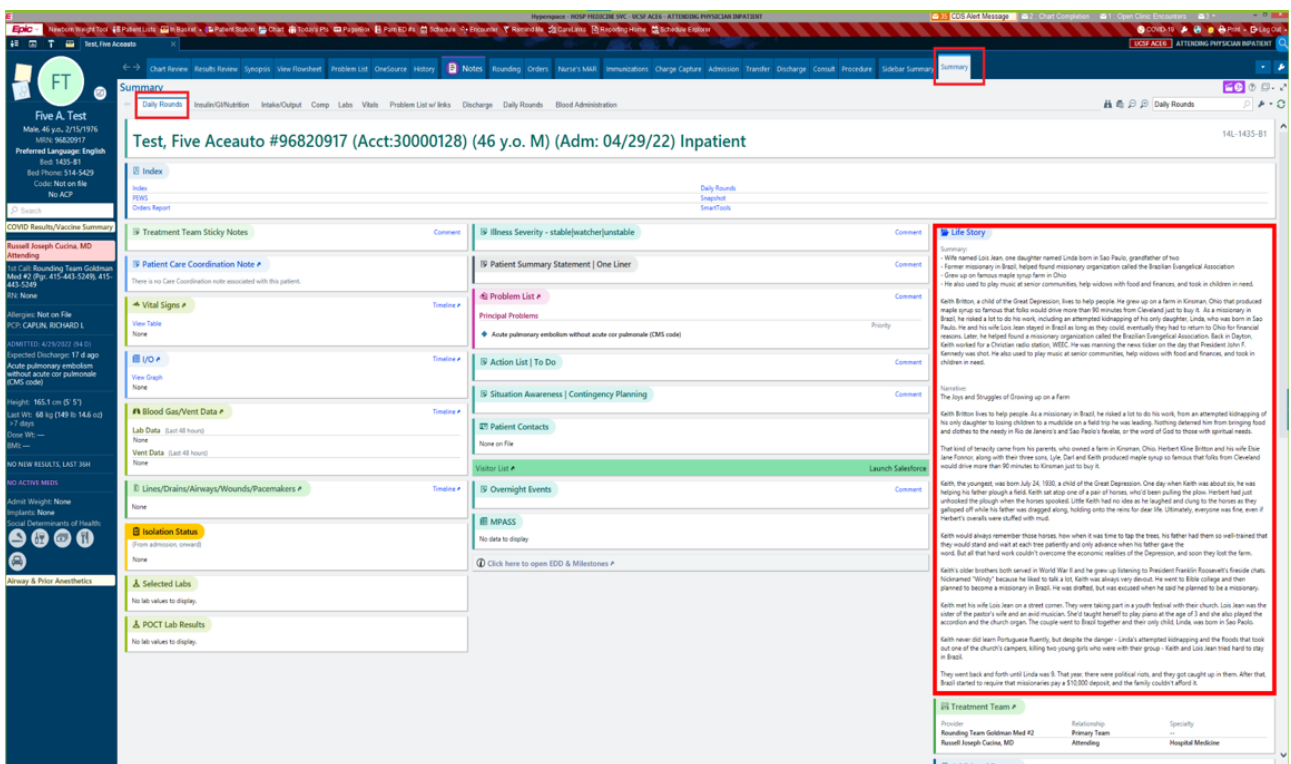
Hyperspace - HOSP MEDICINE SVC - UCSF ACE6 - ATTENDING PHYSICIAN INPATIENT

CDS Alert Message  2 Chart Completion  1 Open Clinic Encounters  3

Epic  Newborn Weight Tool  Patient Lists  In Basket  Patient Station  Chart  Today's Pts  PageBox  Paint ED #s  Schedule  Encounter  Remind Me  CareLinks  Reporting Home  Schedule Explorer  COVID-19  Print  Log Out

Test, Five Aceauto  UCSF ACE6  ATTENDING PHYSICIAN INPATIENT

Chart Review  Results Review  Synopsis  View Flowsheet  Problem List  OneSource  History  Notes  Rounding  Orders  Nurse's MAR  Immunizations  Charge Capture  Admission  Transfer  Discharge  Consult  Procedure  Sidebar Summary  Summary

FT
Five A. Test
Male, 46 y.o., 2/15/1976
MRN: 96820917
Preferred Language: English
Bed: 1435-B1
Bed Phone: 514-5429
Code: Not on file
No ACP

Search

COVID Results/Vaccine Summary

Russell Joseph Cucina, MD
Attending
1st Call: Rounding Team Goldman Med #2 (Pgr: 415-443-5249), 415-443-5249
RN: None

Allergies: Not on File
PCP: CAPLIN, RICHARD L

ADMITTED: 4/29/2022 (94 D)
Expected Discharge: 17 d ago
Acute pulmonary embolism without acute cor pulmonale (CMS code)

Height: 165.1 cm (5' 5")
Last Wt: 68 kg (149 lb 14.6 oz) >7 days
Dose Wt: —
BMI: —

NO NEW RESULTS, LAST 36H

NO ACTIVE MEDS

Admit Weight: None
Implants: None
Social Determinants of Health

Airway & Prior Anesthetics

Summary

Daily Rounds  Insulin/GI/Nutrition  Intake/Output  Comp  Labs  Vitals  Problem List w/ links  Discharge  Daily Rounds  Blood Administration

Daily Rounds

Test, Five Aceauto #96820917 (Acct:30000128) (46 y.o. M) (Adm: 04/29/22) Inpatient

14L-1435-B1

Index
Index
PEWS
Orders Report
Daily Rounds
Snapshot
SmartTools

Treatment Team Sticky Notes  Comment

Patient Care Coordination Note
There is no Care Coordination note associated with this patient.

Vital Signs  Timeline
View Table
None

I/O  Timeline
View Graph
None

Blood Gas/Vent Data  Timeline
Lab Data (Last 48 hours)
None
Vent Data (Last 48 hours)
None

Lines/Drains/Airways/Wounds/Pacemakers  Timeline
None

Isolation Status
(From admission, onward)
None

Selected Labs
No lab values to display.

POCT Lab Results
No lab values to display.

Illness Severity - stable|watcher|unstable  Comment

Patient Summary Statement | One Liner  Comment

Problem List  Comment
Principal Problems  Priority
Acute pulmonary embolism without acute cor pulmonale (CMS code)

Action List | To Do  Comment

Situation Awareness | Contingency Planning  Comment

Patient Contacts
None on File

Visitor List  Launch Salesforce

Overnight Events  Comment

MPASS
No data to display

Click here to open EDD & Milestones

Life Story

Summary:
- Wife named Lois Jean, one daughter named Linda born in Sao Paulo, grandfather of two
- Former missionary in Brazil, helped found missionary organization called the Brazilian Evangelical Association
- Grew up on famous maple syrup farm in Ohio
- He also used to play music at senior communities, help widows with finances, and took in children in need.

Keith Britton, a child of the Great Depression, lives to help people. He grew up on a farm in Kinsman, Ohio that produced maple syrup so famous that folks would drive more than 90 minutes from Cleveland just to buy it. As a missionary in Brazil, he risked a lot to do his work, including an attempted kidnapping of his only daughter, Linda, who was born in Sao Paulo. He and his wife Lois Jean stayed in Brazil as long as they could, eventually they had to return to Ohio for financial reasons. Later, he helped found a missionary organization called the Brazilian Evangelical Association. Back in Dayton, Keith worked for a Christian radio station, WEEC. He was manning the news ticker on the day that President John F. Kennedy was shot. He also used to play music at senior communities, help widows with finances, and took in children in need.

Narrative:
The Joys and Struggles of Growing up on a Farm

Keith Britton lives to help people. As a missionary in Brazil, he risked a lot to do his work, from an attempted kidnapping of his only daughter to losing children to a mudslide on a field trip he was leading. Nothing deterred him from bringing food and clothes to the needy in Rio de Janeiro's and Sao Paolo's favelas, or the word of God to those with spiritual needs.

That kind of tenacity came from his parents, who owned a farm in Kinsman, Ohio. Herbert Kline Britton and his wife Elsie Jane Fonnor, along with their three sons, Lyle, Darl and Keith produced maple syrup so famous that folks from Cleveland would drive more than 90 minutes to Kinsman just to buy it.

Keith, the youngest, was born July 24, 1930, a child of the Great Depression. One day when Keith was about six, he was helping his father plough a field. Keith sat atop one of a pair of horses, who'd been pulling the plow. Herbert had just unhooked the plough when the horses spooked. Little Keith had no idea as he laughed and clung to the horses as they galloped off while his father was dragged along, holding onto the reins for dear life. Ultimately, everyone was fine, even if Herbert's overalls were stuffed with mud.

Keith would always remember those horses, how when it was time to tap the trees, his father had them so well-trained that they would stand and wait at each tree patiently and only advance when his father gave the word. But all that hard work couldn't overcome the economic realities of the Depression, and soon they lost the farm.

Keith's older brothers both served in World War II and he grew up listening to President Franklin Roosevelt's fireside chats. Nicknamed "Windy" because he liked to talk a lot, Keith was always very devout. He went to Bible college and then planned to become a missionary in Brazil. He was drafted, but was excused when he said he planned to be a missionary.

Keith met his wife Lois Jean on a street corner. They were taking part in a youth festival with their church. Lois Jean was the sister of the pastor's wife and an avid musician. She'd taught herself to play piano at the age of 3 and she also played the accordion and the church organ. The couple went to Brazil together and their only child, Linda, was born in Sao Paolo.

Keith never did learn Portuguese fluently, but despite the danger - Linda's attempted kidnapping and the floods that took out one of the church's campers, killing two young girls who were with their group - Keith and Lois Jean tried hard to stay in Brazil.

They went back and forth until Linda was 9. That year, there were political riots, and they got caught up in them. After that, Brazil started to require that missionaries pay a $10,000 deposit, and the family couldn't afford it.

Treatment Team
| Provider | Relationship | Specialty |
|---|---|---|
| Rounding Team Goldman Med #2 | Primary Team | -- |
| Russell Joseph Cucina, MD | Attending | Hospital Medicine |